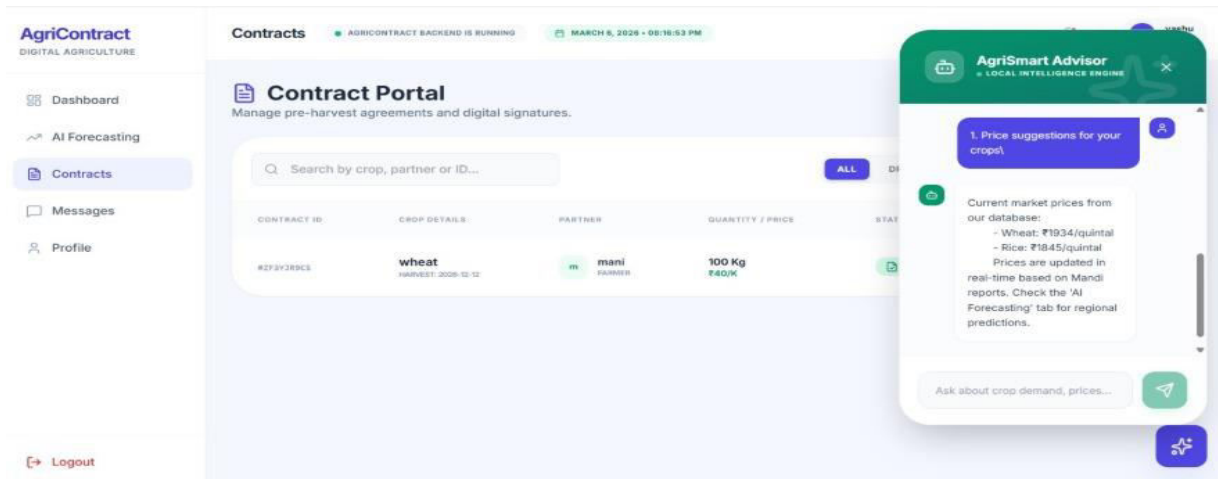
AgriContract
DIGITAL AGRICULTURE

Dashboard
AI Forecasting
Contracts
Messages
Profile

Logout

Contracts
AGRICONTRACT BACKEND IS RUNNING
MARCH 6, 2026 - 08:16:53 PM
yashu

Contract Portal
Manage pre-harvest agreements and digital signatures.

Search by crop, partner or ID...
ALL
DI

| CONTRACT ID | CROP DETAILS | PARTNER | QUANTITY / PRICE | STAT |
|---|---|---|---|---|
| #ZF3Y3R9CS | wheat HARVEST: 2026-12-12 | m mani FARMER | 100 Kg ₹40/K | |

AgriSmart Advisor
LOCAL INTELLIGENCE ENGINE

1. Price suggestions for your crops\

Current market prices from our database:
- Wheat: ₹1934/quintal
- Rice: ₹1845/quintal
Prices are updated in real-time based on Mandi reports. Check the 'AI Forecasting' tab for regional predictions.

Ask about crop demand, prices...